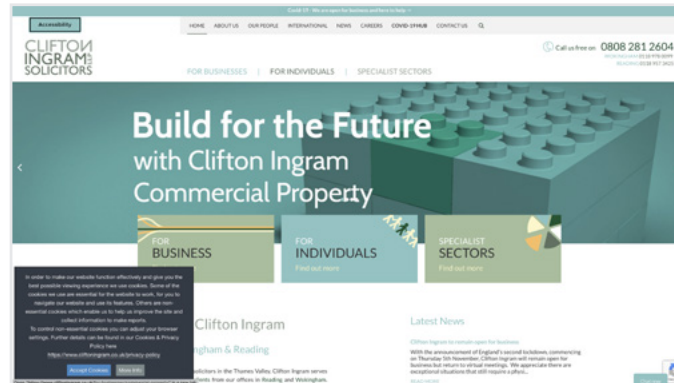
Covid-19 - We are open for business and here to help →

Accessibility

HOME ABOUT US OUR PEOPLE INTERNATIONAL NEWS CAREERS COVID-19 HUB CONTACT US

CLIFTON INGRAM LLP SOLICITORS

Call us free on 0808 281 2604

WOKINGHAM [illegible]
READING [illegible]

FOR BUSINESSES | FOR INDIVIDUALS | SPECIALIST SECTORS

Build for the Future
with Clifton Ingram
Commercial Property

FOR BUSINESS

FOR INDIVIDUALS
Find out more

SPECIALIST SECTORS
Find out more

In order to make our website function effectively and give you the best possible viewing experience we use cookies. Some of the cookies we use are essential for the website to work, for you to navigate our website and use its features. Others are non-essential cookies which enable us to help us improve the site and collect information to make reports.
To control non-essential cookies you can adjust your browser settings. Further details can be found in our Cookies & Privacy Policy here
https://www.cliftoningram.co.uk/privacy-policy

Accept Cookies More Info

Clifton Ingram
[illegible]ngham & Reading
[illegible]olicitors in the Thames Valley, Clifton Ingram serves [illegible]ients from our offices in Reading and Wokingham.

Latest News

Clifton Ingram to remain open for business

With the announcement of England's second lockdown commencing on Thursday 5th November, Clifton Ingram will remain open for business but return to virtual meetings. We appreciate there are exceptional situations that still require a physi...

READ MORE